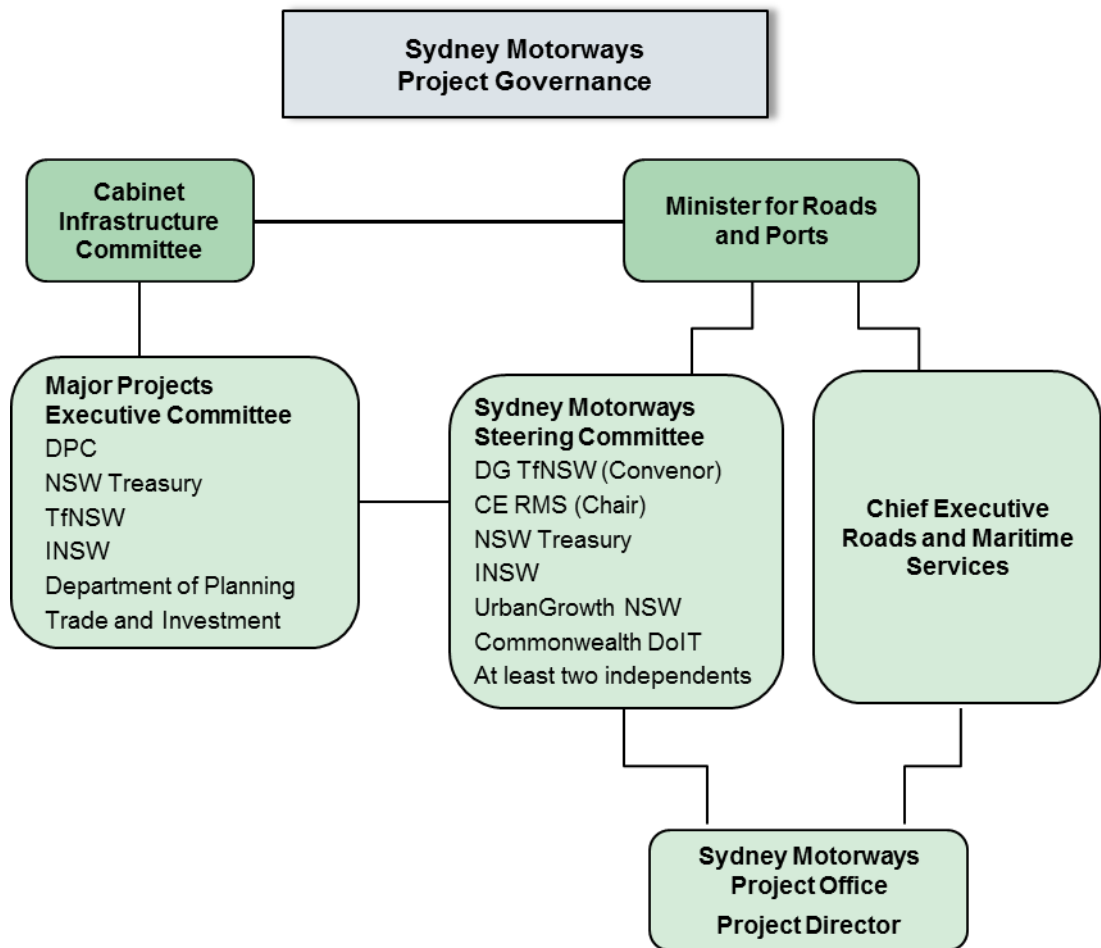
Sydney Motorways
Project Governance

Cabinet
Infrastructure
Committee

Minister for Roads
and Ports

Major Projects
Executive Committee
DPC
NSW Treasury
TfNSW
INSW
Department of Planning
Trade and Investment

Sydney Motorways
Steering Committee
DG TfNSW (Convenor)
CE RMS (Chair)
NSW Treasury
INSW
UrbanGrowth NSW
Commonwealth DoIT
At least two independents

Chief Executive
Roads and Maritime
Services

Sydney Motorways
Project Office
Project Director